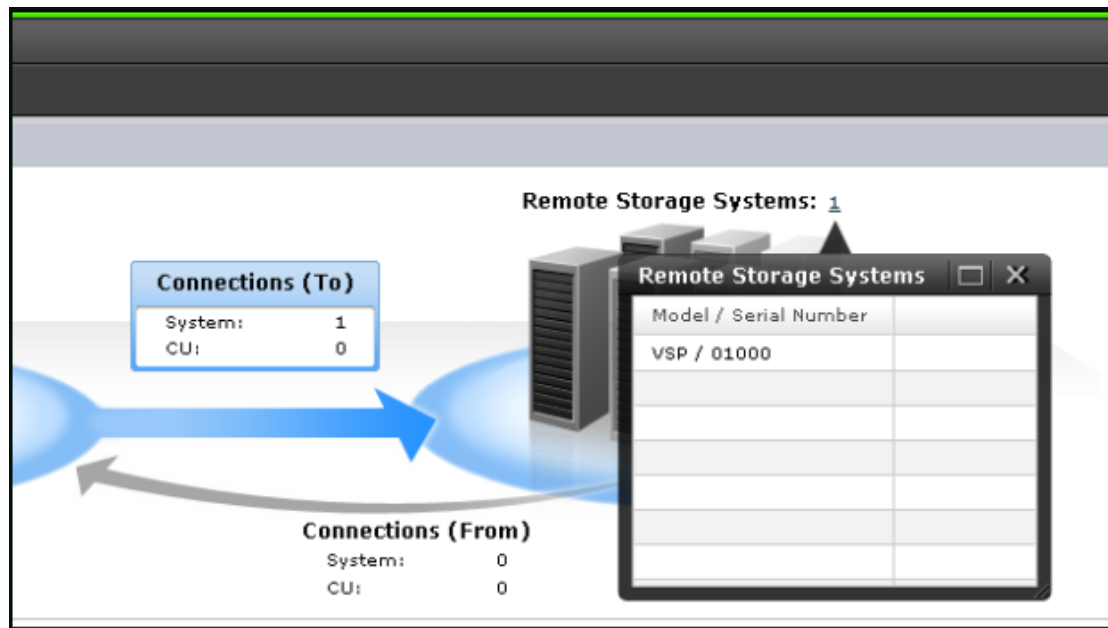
Remote Storage Systems: 1

Connections (To)

| System: | 1 |
|---|---|
| CU: | 0 |

Remote Storage Systems

| Model / Serial Number | |
|---|---|
| VSP / 01000 | |
| | |
| | |
| | |
| | |
| | |
| | |

Connections (From)

System: 0

CU: 0